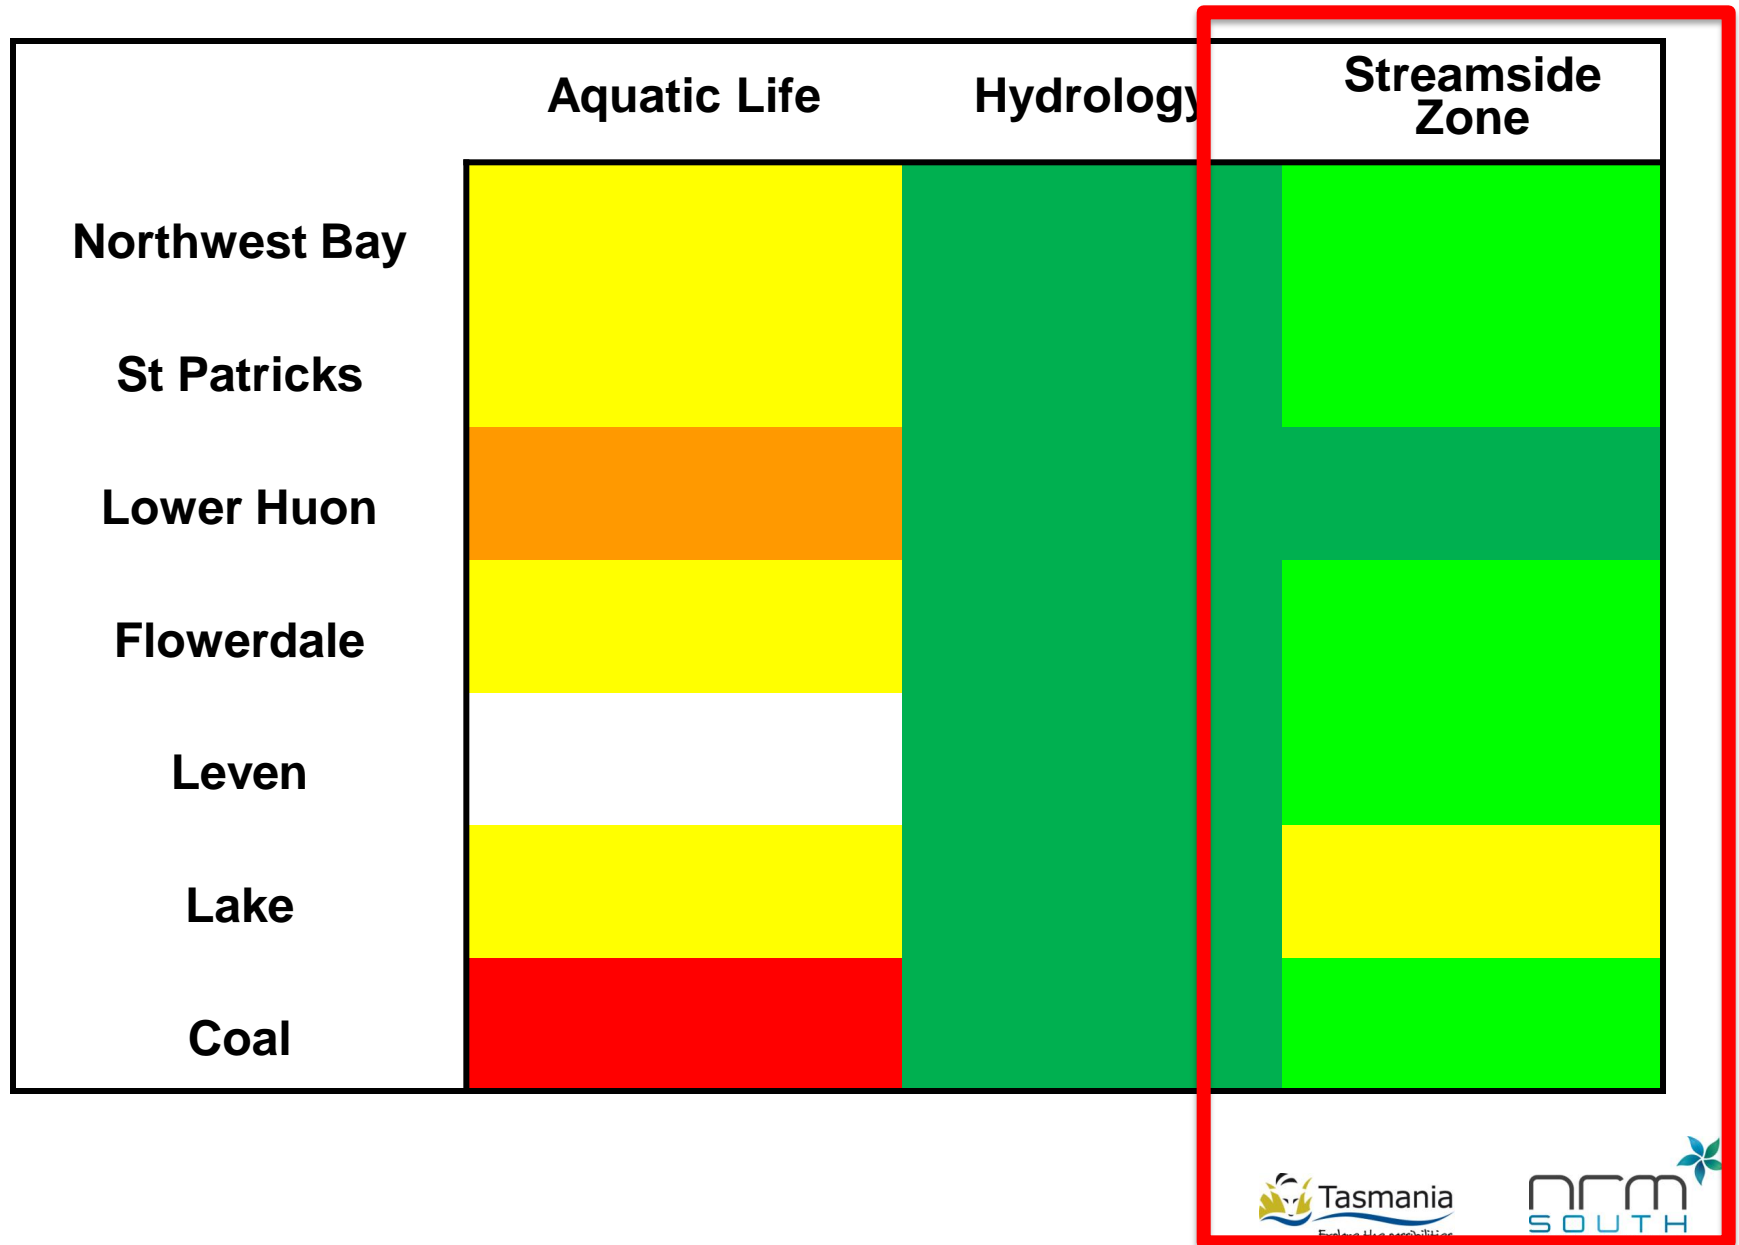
| | Aquatic Life | Hydrology | Streamside Zone |
|---|---|---|---|
| Northwest Bay | | | |
| St Patricks | | | |
| Lower Huon | | | |
| Flowerdale | | | |
| Leven | | | |
| Lake | | | |
| Coal | | | |

Tasmania
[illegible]

nrm
SOUTH